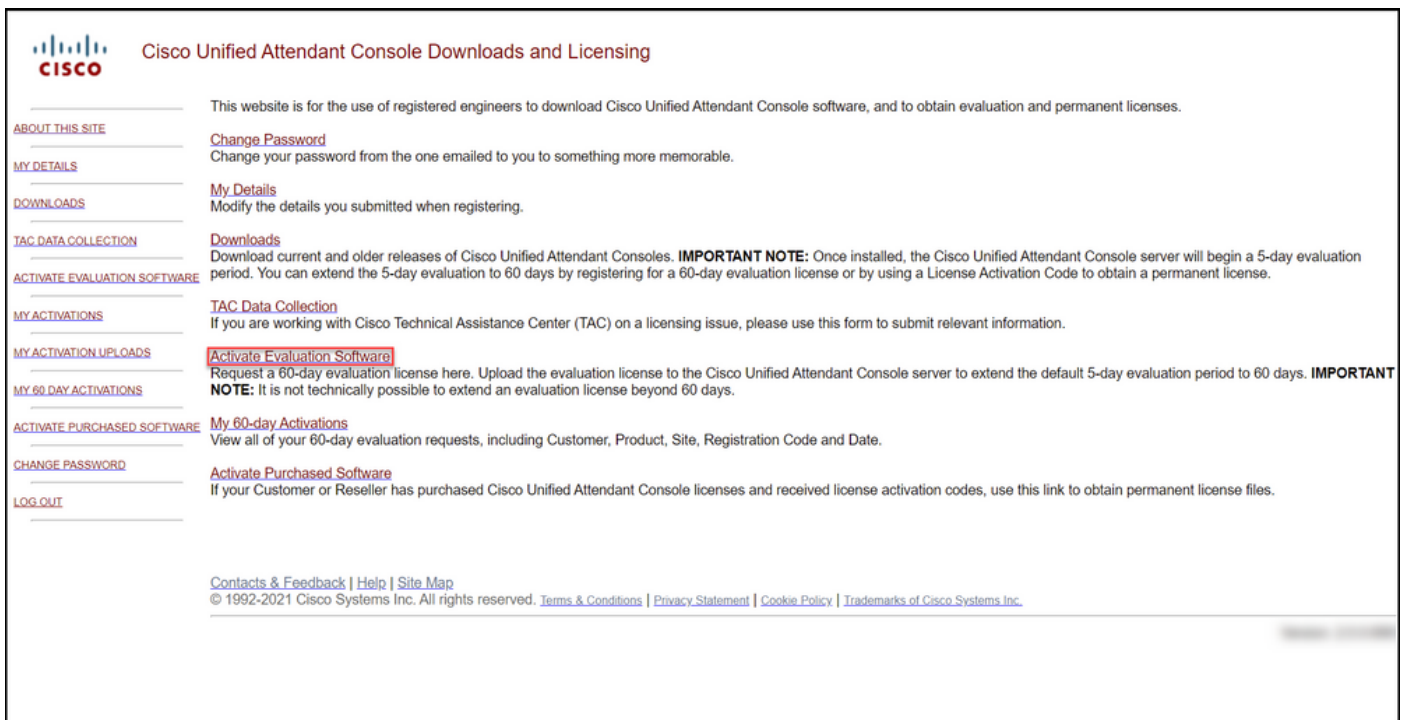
CISCO

Cisco Unified Attendant Console Downloads and Licensing

ABOUT THIS SITE

MY DETAILS

DOWNLOADS

TAC DATA COLLECTION

ACTIVATE EVALUATION SOFTWARE

MY ACTIVATIONS

MY ACTIVATION UPLOADS

MY 60 DAY ACTIVATIONS

ACTIVATE PURCHASED SOFTWARE

CHANGE PASSWORD

LOG OUT

This website is for the use of registered engineers to download Cisco Unified Attendant Console software, and to obtain evaluation and permanent licenses.

Change Password
Change your password from the one emailed to you to something more memorable.

My Details
Modify the details you submitted when registering.

Downloads
Download current and older releases of Cisco Unified Attendant Consoles. **IMPORTANT NOTE:** Once installed, the Cisco Unified Attendant Console server will begin a 5-day evaluation period. You can extend the 5-day evaluation to 60 days by registering for a 60-day evaluation license or by using a License Activation Code to obtain a permanent license.

TAC Data Collection
If you are working with Cisco Technical Assistance Center (TAC) on a licensing issue, please use this form to submit relevant information.

Activate Evaluation Software
Request a 60-day evaluation license here. Upload the evaluation license to the Cisco Unified Attendant Console server to extend the default 5-day evaluation period to 60 days. **IMPORTANT NOTE:** It is not technically possible to extend an evaluation license beyond 60 days.

My 60-day Activations
View all of your 60-day evaluation requests, including Customer, Product, Site, Registration Code and Date.

Activate Purchased Software
If your Customer or Reseller has purchased Cisco Unified Attendant Console licenses and received license activation codes, use this link to obtain permanent license files.

Contacts & Feedback | Help | Site Map
© 1992-2021 Cisco Systems Inc. All rights reserved. Terms & Conditions | Privacy Statement | Cookie Policy | Trademarks of Cisco Systems Inc.

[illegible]